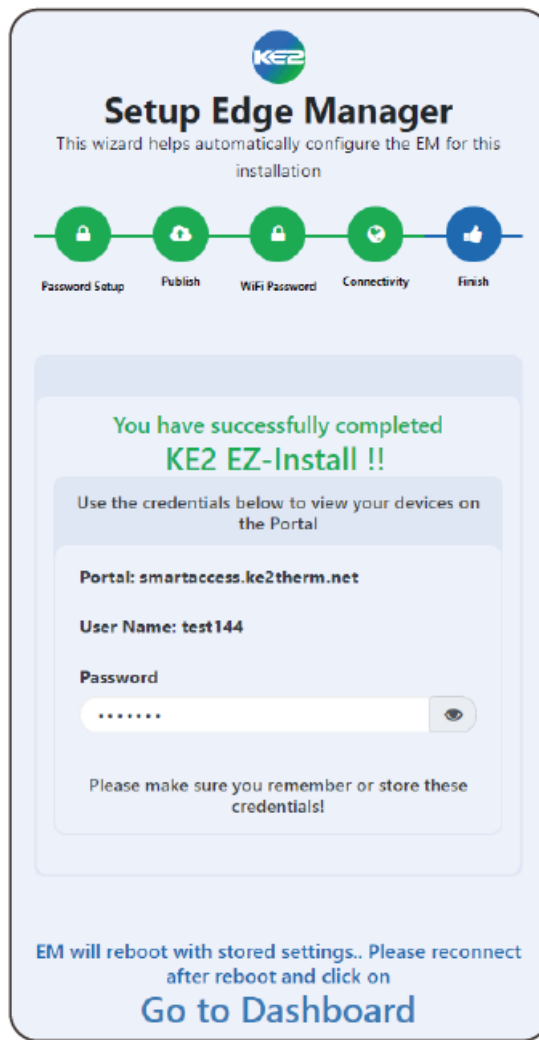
KE2

Setup Edge Manager

This wizard helps automatically configure the EM for this installation

Password Setup

Publish

WiFi Password

Connectivity

Finish

You have successfully completed

KE2 EZ-Install !!

Use the credentials below to view your devices on the Portal

Portal: smartaccess.ke2therm.net

User Name: test144

Password

•••••••

Please make sure you remember or store these credentials!

EM will reboot with stored settings.. Please reconnect after reboot and click on

Go to Dashboard